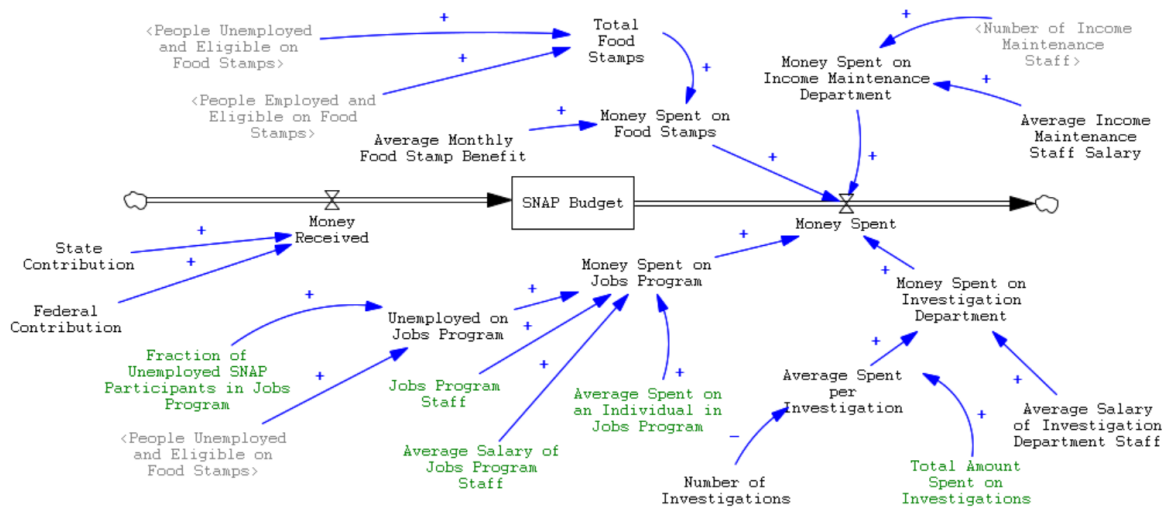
<People Unemployed and Eligible on Food Stamps>

+

Total Food Stamps

+

<People Employed and Eligible on Food Stamps>

+

Average Monthly Food Stamp Benefit

+

Money Spent on Food Stamps

+

<Number of Income Maintenance Staff>

+

Money Spent on Income Maintenance Department

+

Average Income Maintenance Staff Salary

+

+

Money Received

SNAP Budget

Money Spent

State Contribution

+

+

Federal Contribution

+

Money Spent on Jobs Program

+

Money Spent on Investigation Department

+

Unemployed on Jobs Program

+

+

Fraction of Unemployed SNAP Participants in Jobs Program

+

<People Unemployed and Eligible on Food Stamps>

+

Jobs Program Staff

+

Average Salary of Jobs Program Staff

+

Average Spent on an Individual in Jobs Program

+

Average Spent per Investigation

+

Average Salary of Investigation Department Staff

−

Number of Investigations

+

Total Amount Spent on Investigations